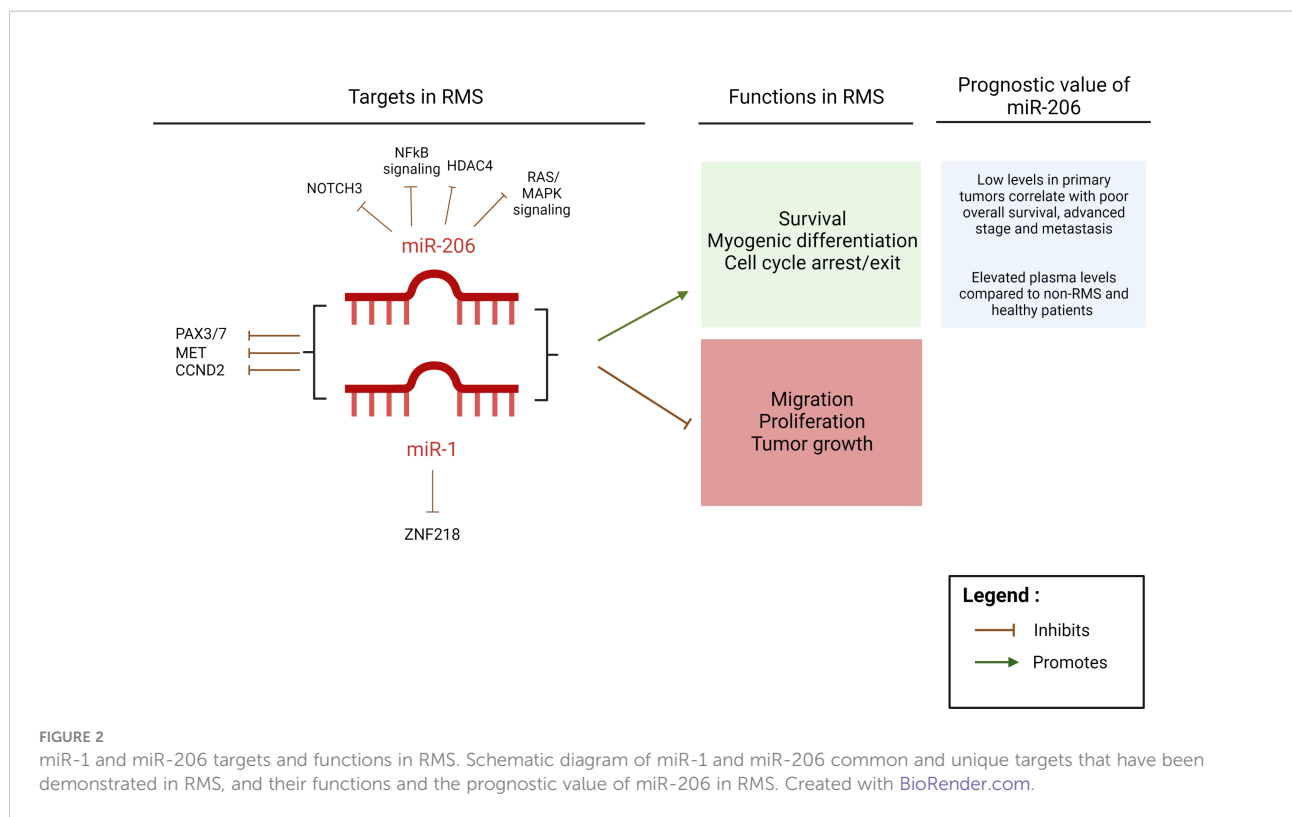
Targets in RMS

Functions in RMS

Prognostic value of miR-206

NOTCH3

NFkB signaling

HDAC4

RAS/ MAPK signaling

miR-206

PAX3/7
MET
CCND2

miR-1

ZNF218

Survival
Myogenic differentiation
Cell cycle arrest/exit

Migration
Proliferation
Tumor growth

Low levels in primary tumors correlate with poor overall survival, advanced stage and metastasis

Elevated plasma levels compared to non-RMS and healthy patients

Legend :
Inhibits
Promotes

FIGURE 2
miR-1 and miR-206 targets and functions in RMS. Schematic diagram of miR-1 and miR-206 common and unique targets that have been demonstrated in RMS, and their functions and the prognostic value of miR-206 in RMS. Created with BioRender.com.